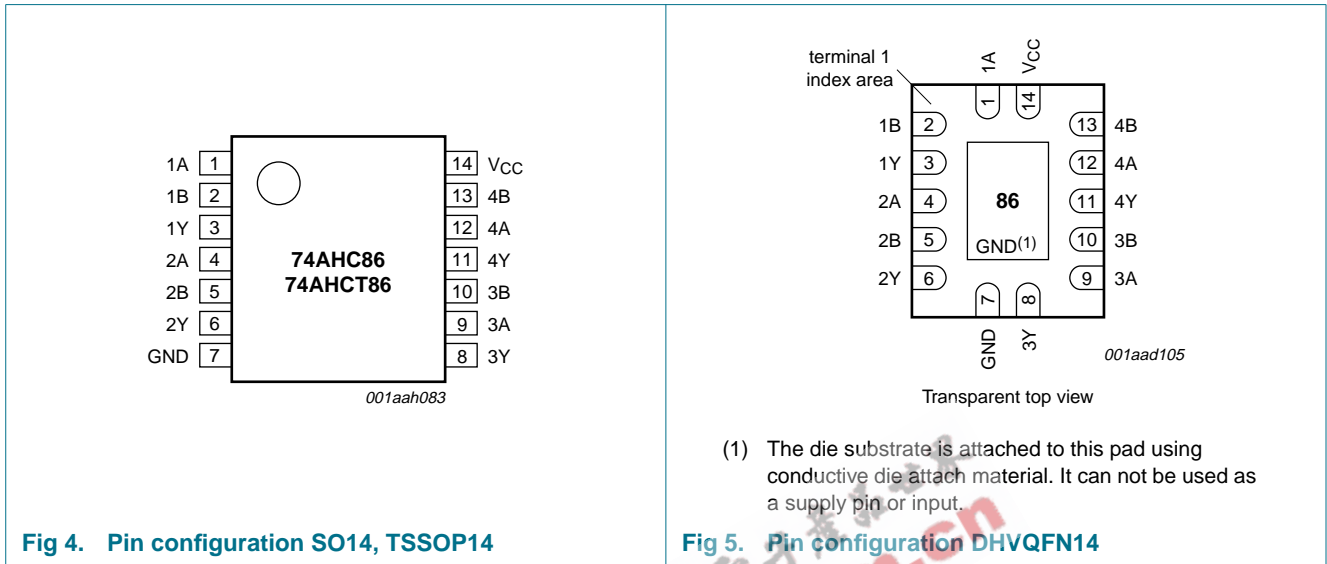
1A 1
1B 2
1Y 3
2A 4
2B 5
2Y 6
GND 7

14 $V_{CC}$
13 4B
12 4A
11 4Y
10 3B
9 3A
8 3Y

74AHC86
74AHCT86

001aah083

Fig 4. Pin configuration SO14, TSSOP14

terminal 1 index area

1A $V_{CC}$
1 14

1B 2
1Y 3
2A 4
2B 5
2Y 6

13 4B
12 4A
11 4Y
10 3B
9 3A

86
GND$^{(1)}$

7 8
GND 3Y

001aad105

Transparent top view

(1) The die substrate is attached to this pad using conductive die attach material. It can not be used as a supply pin or input.

Fig 5. Pin configuration DHVQFN14